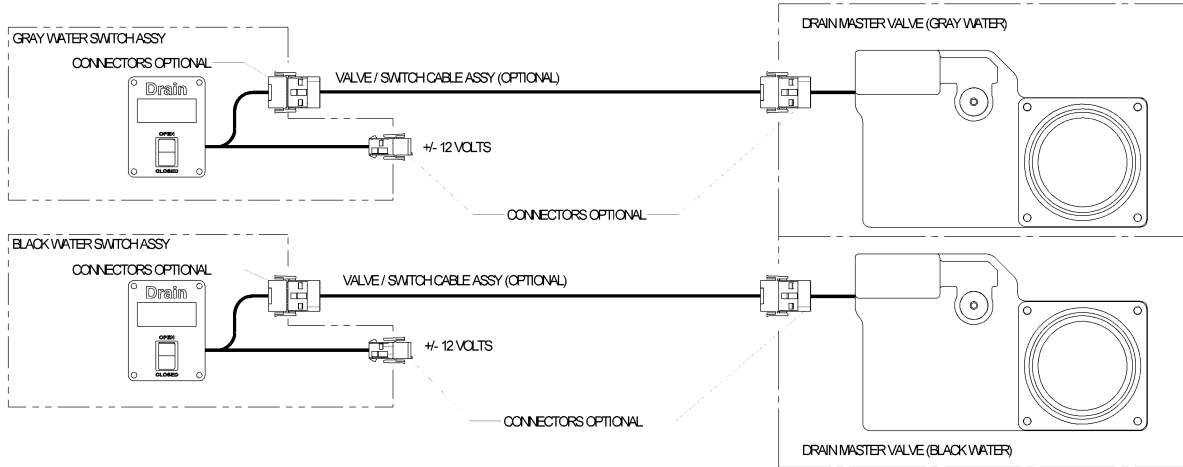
GRAY WATER SWITCH ASSY

CONNECTORS OPTIONAL

Drain

OPEN

CLOSED

VALVE / SWITCH CABLE ASSY (OPTIONAL)

+/- 12 VOLTS

CONNECTORS OPTIONAL

DRAIN MASTER VALVE (GRAY WATER)

BLACK WATER SWITCH ASSY

CONNECTORS OPTIONAL

Drain

OPEN

CLOSED

VALVE / SWITCH CABLE ASSY (OPTIONAL)

+/- 12 VOLTS

CONNECTORS OPTIONAL

DRAIN MASTER VALVE (BLACK WATER)